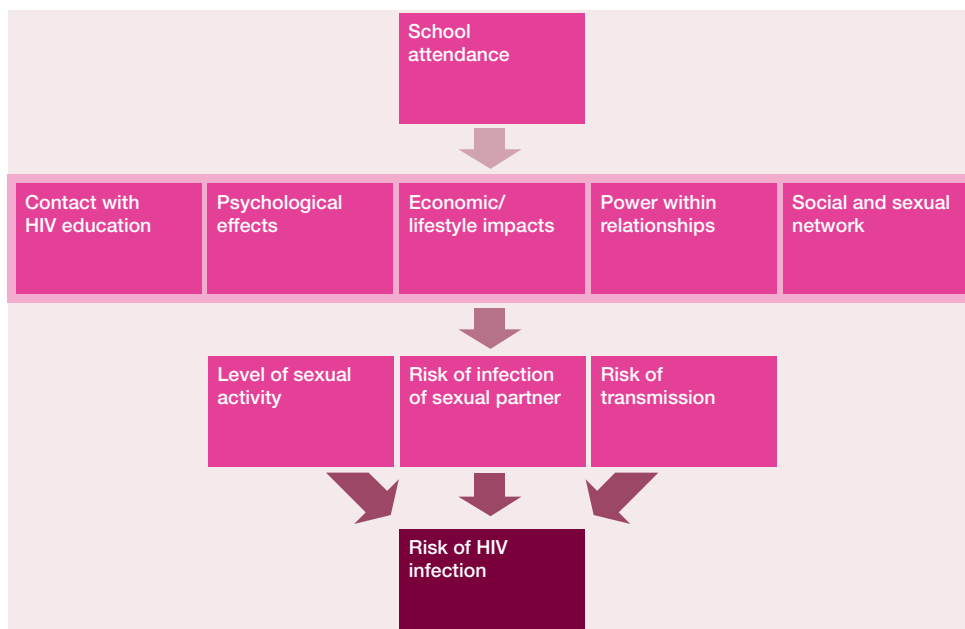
School attendance

Contact with HIV education

Psychological effects

Economic/ lifestyle impacts

Power within relationships

Social and sexual network

Level of sexual activity

Risk of infection of sexual partner

Risk of transmission

Risk of HIV infection